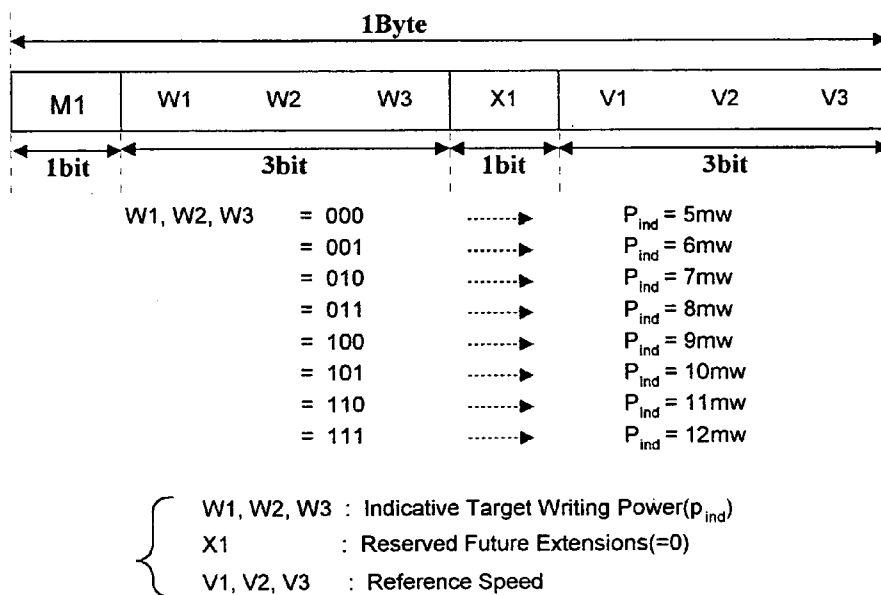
1Byte

| M1 | W1 W2 W3 | X1 | V1 V2 V3 |
|---|---|---|---|
| 1bit | 3bit | 1bit | 3bit |

W1, W2, W3 = 000 → $P_{ind}$ = 5mw
= 001 → $P_{ind}$ = 6mw
= 010 → $P_{ind}$ = 7mw
= 011 → $P_{ind}$ = 8mw
= 100 → $P_{ind}$ = 9mw
= 101 → $P_{ind}$ = 10mw
= 110 → $P_{ind}$ = 11mw
= 111 → $P_{ind}$ = 12mw

W1, W2, W3 : Indicative Target Writing Power($p_{ind}$)
X1 : Reserved Future Extensions(=0)
V1, V2, V3 : Reference Speed